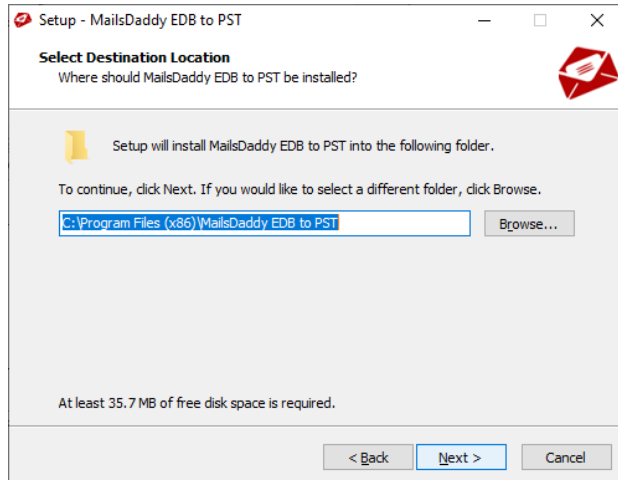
Setup - MailsDaddy EDB to PST

Select Destination Location
Where should MailsDaddy EDB to PST be installed?

Setup will install MailsDaddy EDB to PST into the following folder.

To continue, click Next. If you would like to select a different folder, click Browse.

C:\Program Files (x86)\MailsDaddy EDB to PST

Browse...

At least 35.7 MB of free disk space is required.

< Back

Next >

Cancel